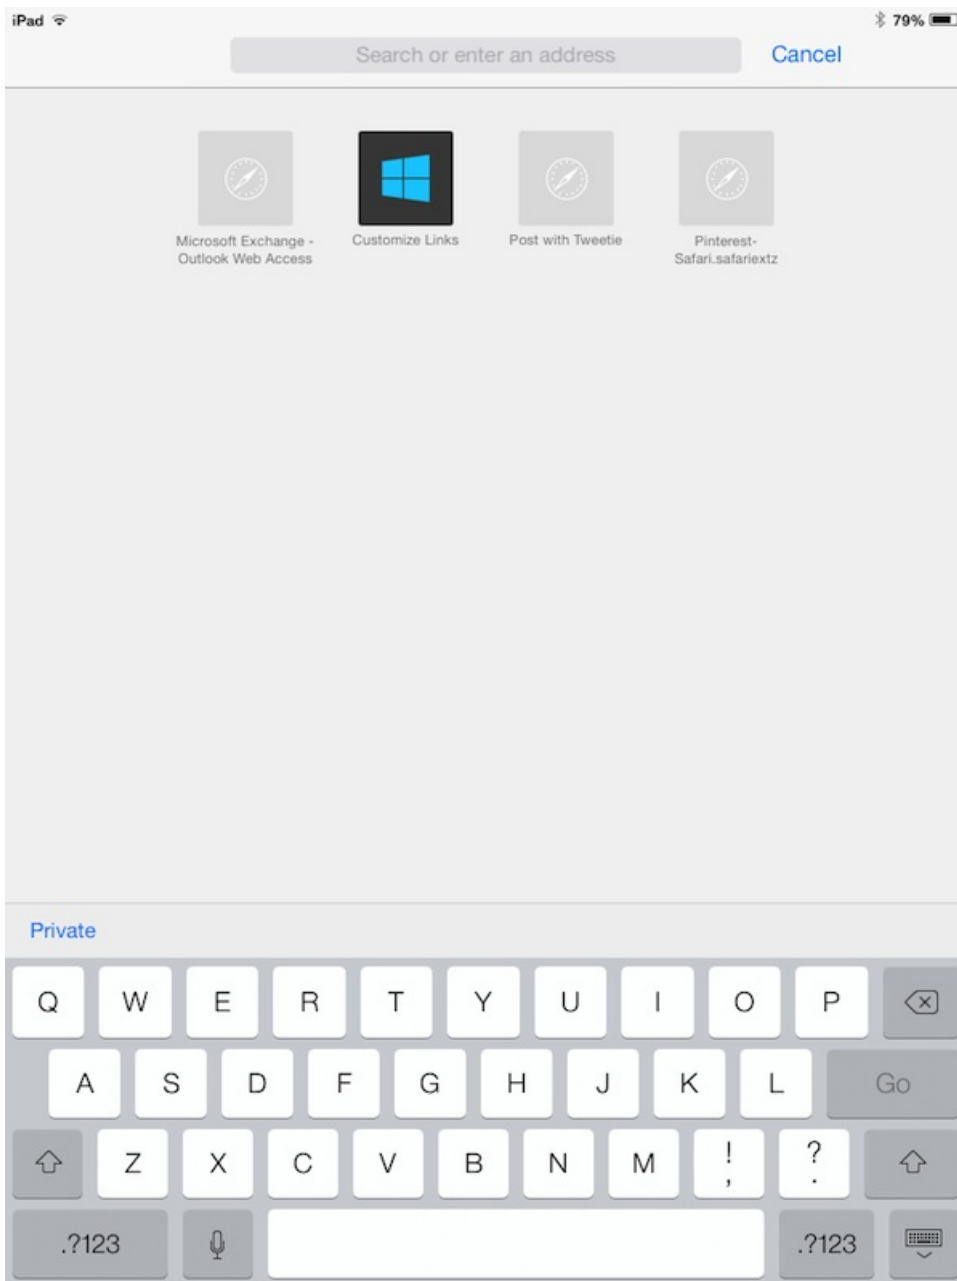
iPad

79%

Search or enter an address

Cancel

Microsoft Exchange - Outlook Web Access

Customize Links

Post with Tweetie

Pinterest-Safari.safariextz

Private

Q W E R T Y U I O P

A S D F G H J K L Go

Z X C V B N M ! , ? .

.?123 .?123